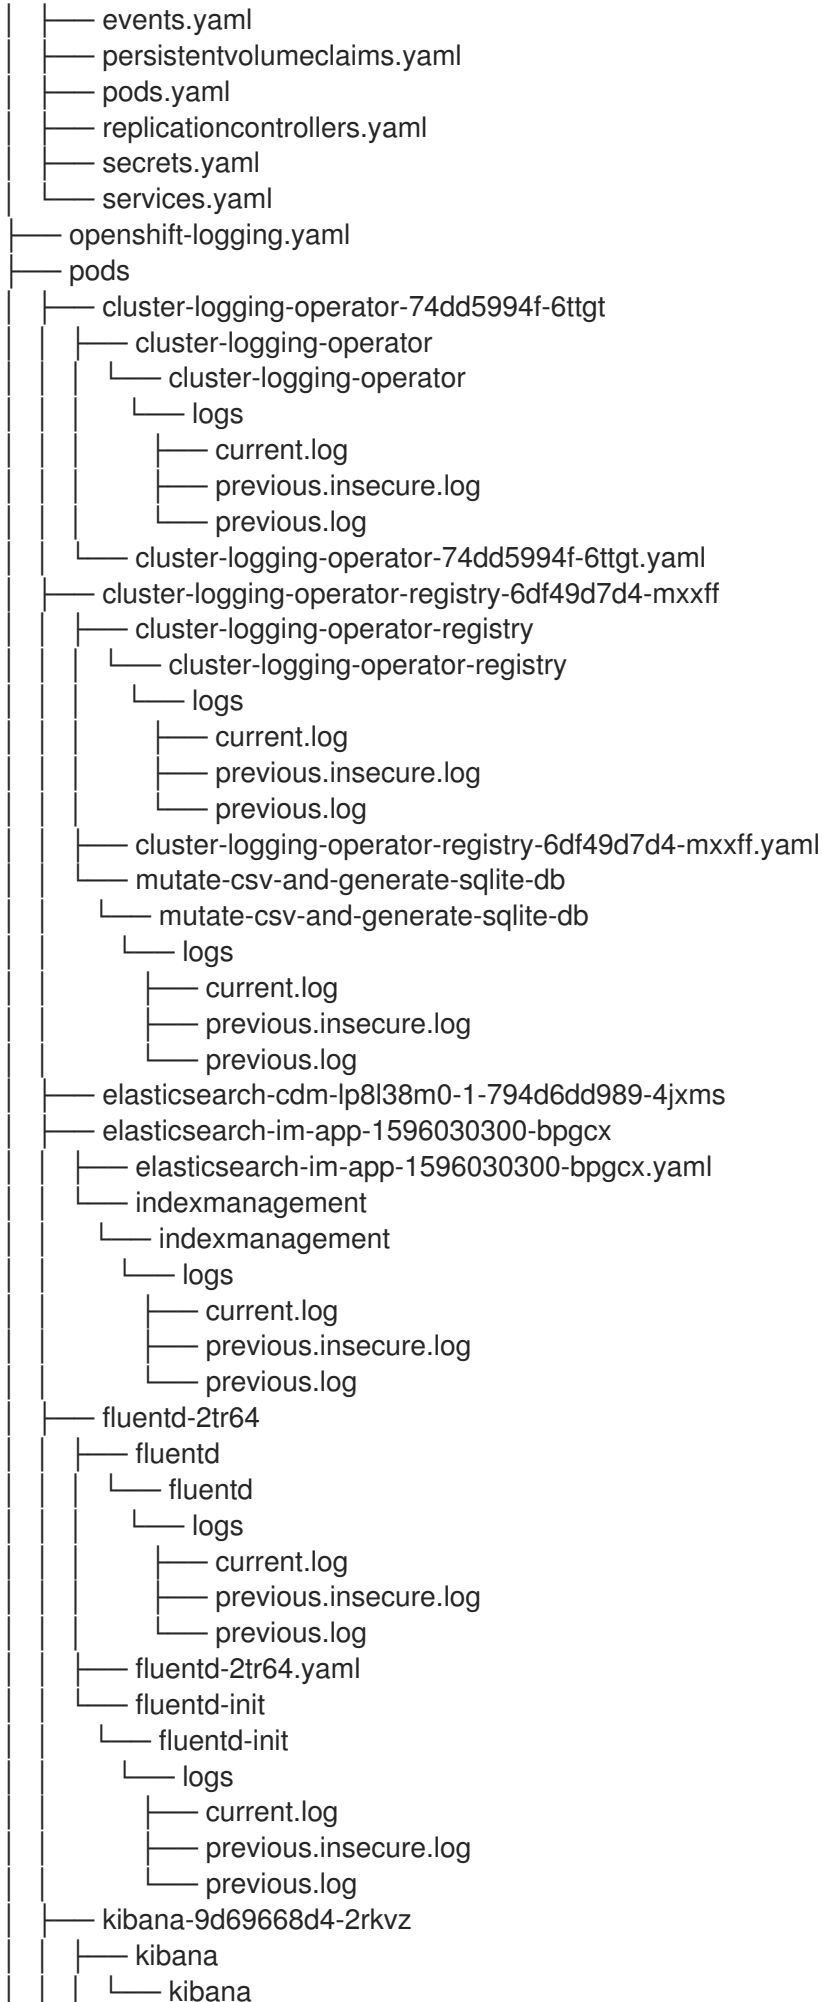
│ ├── events.yaml
│ ├── persistentvolumeclaims.yaml
│ ├── pods.yaml
│ ├── replicationcontrollers.yaml
│ ├── secrets.yaml
│ └── services.yaml
├── openshift-logging.yaml
├── pods
│ ├── cluster-logging-operator-74dd5994f-6ttgt
│ │ ├── cluster-logging-operator
│ │ │ └── cluster-logging-operator
│ │ │ └── logs
│ │ │ ├── current.log
│ │ │ ├── previous.insecure.log
│ │ │ └── previous.log
│ │ └── cluster-logging-operator-74dd5994f-6ttgt.yaml
│ ├── cluster-logging-operator-registry-6df49d7d4-mxxff
│ │ ├── cluster-logging-operator-registry
│ │ │ └── cluster-logging-operator-registry
│ │ │ └── logs
│ │ │ ├── current.log
│ │ │ ├── previous.insecure.log
│ │ │ └── previous.log
│ │ ├── cluster-logging-operator-registry-6df49d7d4-mxxff.yaml
│ │ └── mutate-csv-and-generate-sqlite-db
│ │ └── mutate-csv-and-generate-sqlite-db
│ │ └── logs
│ │ ├── current.log
│ │ ├── previous.insecure.log
│ │ └── previous.log
│ ├── elasticsearch-cdm-lp8l38m0-1-794d6dd989-4jxms
│ ├── elasticsearch-im-app-1596030300-bpgcx
│ │ ├── elasticsearch-im-app-1596030300-bpgcx.yaml
│ │ └── indexmanagement
│ │ └── indexmanagement
│ │ └── logs
│ │ ├── current.log
│ │ ├── previous.insecure.log
│ │ └── previous.log
│ ├── fluentd-2tr64
│ │ ├── fluentd
│ │ │ └── fluentd
│ │ │ └── logs
│ │ │ ├── current.log
│ │ │ ├── previous.insecure.log
│ │ │ └── previous.log
│ │ ├── fluentd-2tr64.yaml
│ │ └── fluentd-init
│ │ └── fluentd-init
│ │ └── logs
│ │ ├── current.log
│ │ ├── previous.insecure.log
│ │ └── previous.log
│ ├── kibana-9d69668d4-2rkvz
│ │ ├── kibana
│ │ │ └── kibana